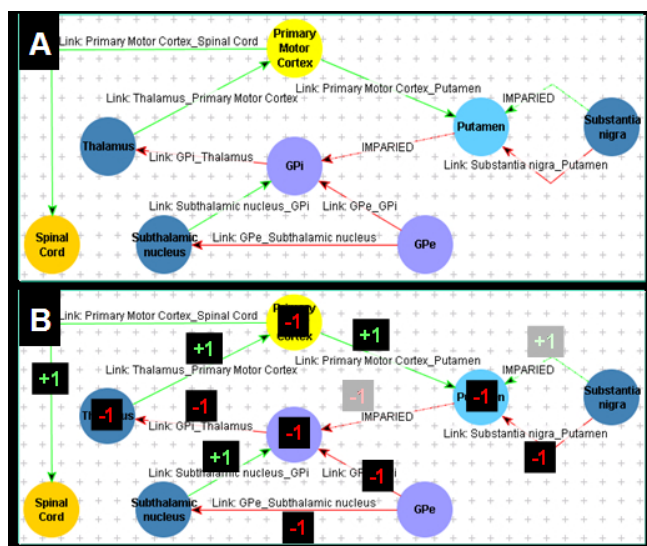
A

Link: Primary Motor Cortex_Spinal Cord

Primary Motor Cortex

Link: Thalamus_Primary Motor Cortex

Link: Primary Motor Cortex_Putamen

IMPARIED

Thalamus

Putamen

Substantia nigra

Link: GPi_Thalamus

GPi

IMPARIED

Link: Substantia nigra_Putamen

Link: Subthalamic nucleus_GPi

Link: GPe_GPi

Spinal Cord

Subthalamic nucleus

Link: GPe_Subthalamic nucleus

GPe

B

Link: Primary Motor Cortex_Spinal Cord

-1

+1

+1

+1

Link: Thalamus_Primary Motor Cortex

Link: Primary Motor Cortex_Putamen

+1

IMPARIED

-1

-1

-1

Substantia nigra

-1

IMPARIED

Link: GPi_Thalamus

-1

Link: Substantia nigra_Putamen

+1

-1

Link: Subthalamic nucleus_GPi

Link: GP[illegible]

-1

Spinal Cord

Subthalamic nucleus

Link: GPe_Subthalamic nucleus

GPe

-1